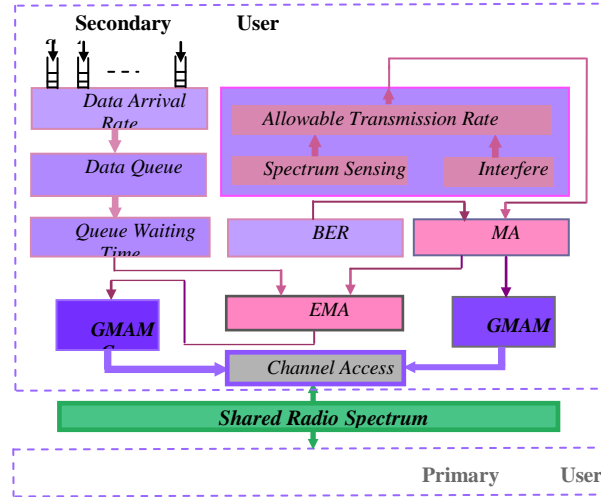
Secondary User

Data Arrival Rate

Data Queue

Queue Waiting Time

Allowable Transmission Rate

Spectrum Sensing

Interfere

BER

MA

GMAM

EMA

GMAM

Channel Access

Shared Radio Spectrum

Primary User